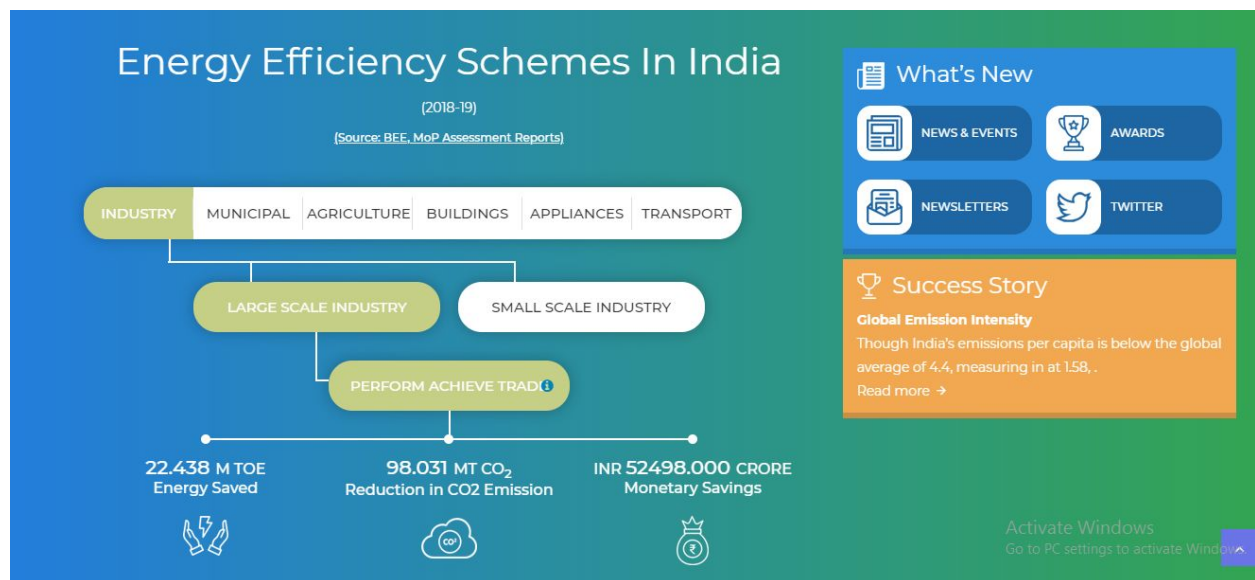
Energy Efficiency Schemes In India

(2018-19)

(Source: BEE, MoP Assessment Reports)

INDUSTRY | MUNICIPAL | AGRICULTURE | BUILDINGS | APPLIANCES | TRANSPORT

LARGE SCALE INDUSTRY

SMALL SCALE INDUSTRY

PERFORM ACHIEVE TRAD

22.438 M TOE
Energy Saved

98.031 MT $CO_2$
Reduction in CO2 Emission

INR 52498.000 CRORE
Monetary Savings

$CO^2$

₹

What's New

NEWS & EVENTS

AWARDS

NEWSLETTERS

TWITTER

Success Story

Global Emission Intensity

Though India's emissions per capita is below the global average of 4.4, measuring in at 1.58, .

Read more →

Activate Windows
Go to PC settings to activate Window